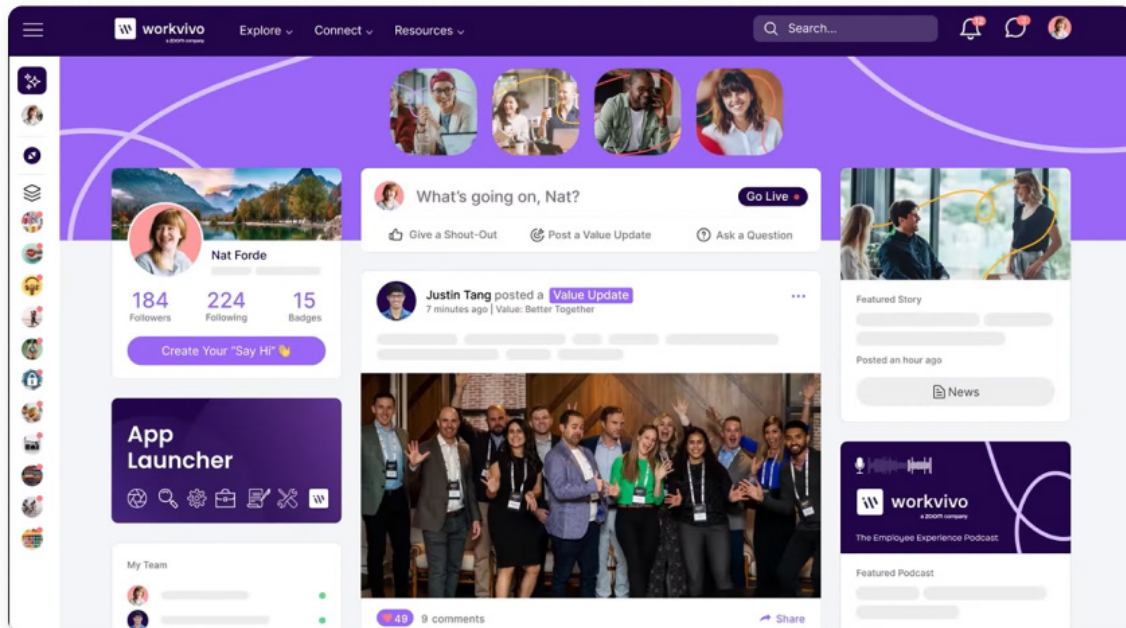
workvivo
a zoom company

Explore Connect Resources

Search...

What's going on, Nat?

Go Live

Give a Shout-Out

Post a Value Update

Ask a Question

Nat Forde

184
Followers

224
Following

15
Badges

Create Your "Say Hi" 👋

App Launcher

My Team

Justin Tang posted a Value Update
7 minutes ago | Value: Better Together

49 9 comments

Share

Featured Story

Posted an hour ago

News

workvivo
a zoom company

The Employee Experience Podcast

Featured Podcast